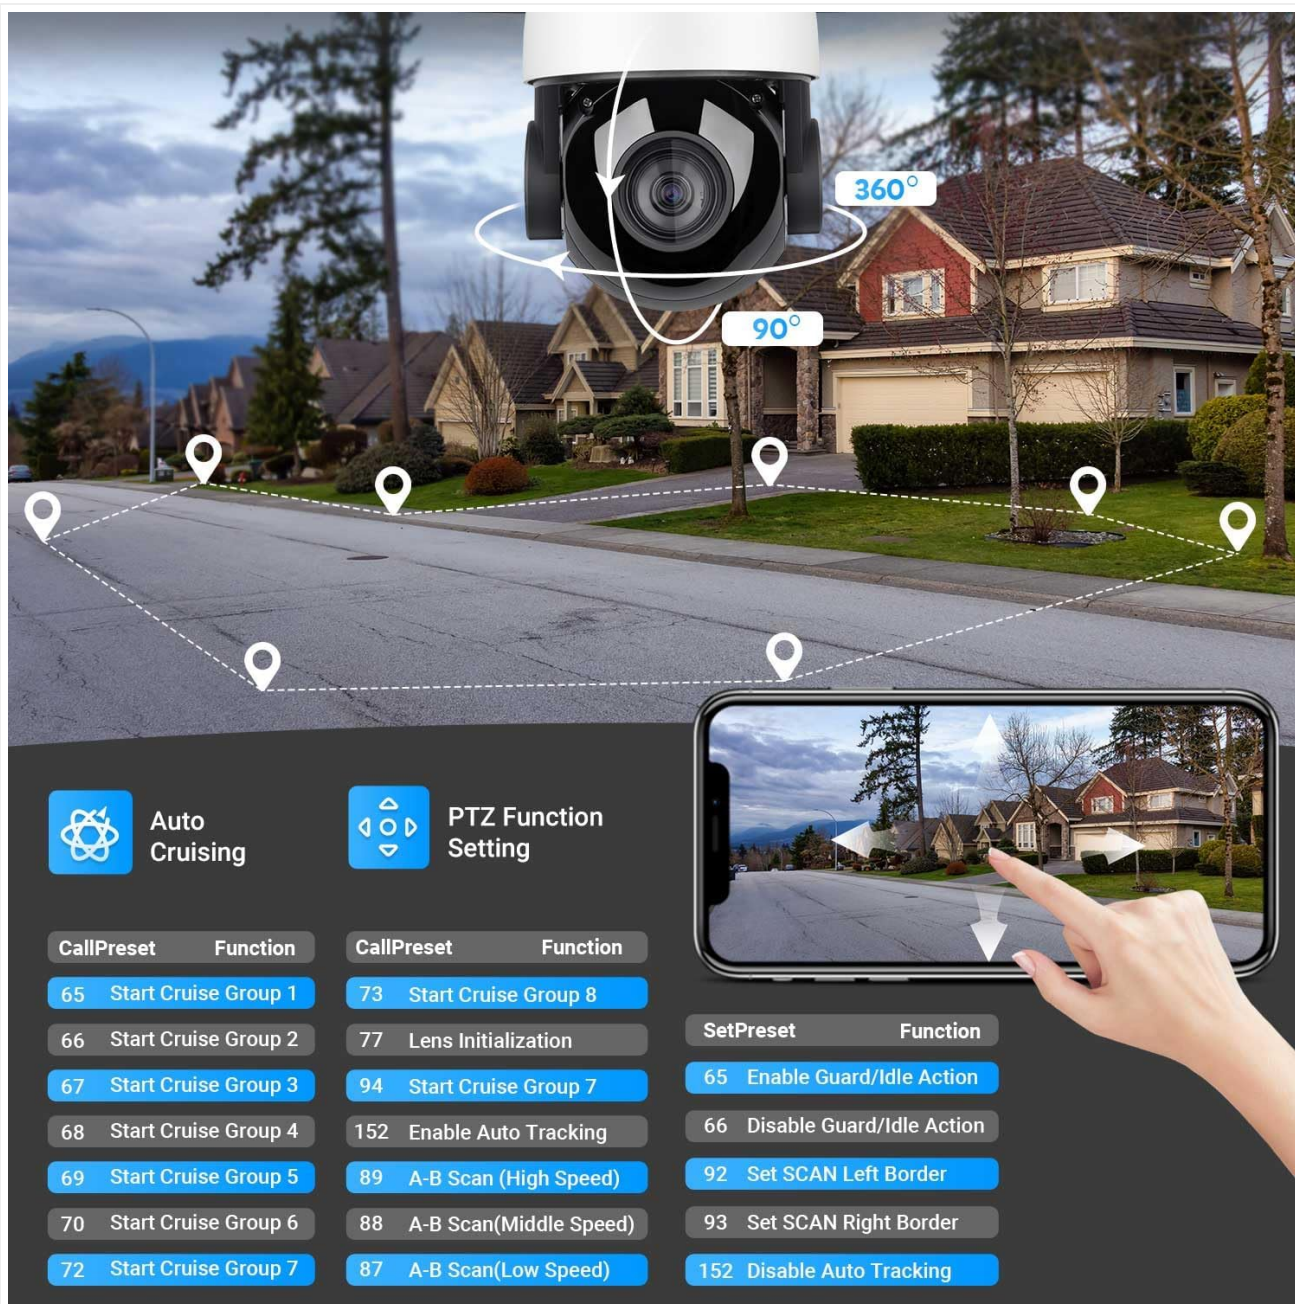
360°

90°

Auto Cruising

PTZ Function Setting

| CallPreset | Function |
|---|---|
| 65 | Start Cruise Group 1 |
| 66 | Start Cruise Group 2 |
| 67 | Start Cruise Group 3 |
| 68 | Start Cruise Group 4 |
| 69 | Start Cruise Group 5 |
| 70 | Start Cruise Group 6 |
| 72 | Start Cruise Group 7 |

| CallPreset | Function |
|---|---|
| 73 | Start Cruise Group 8 |
| 77 | Lens Initialization |
| 94 | Start Cruise Group 7 |
| 152 | Enable Auto Tracking |
| 89 | A-B Scan (High Speed) |
| 88 | A-B Scan(Middle Speed) |
| 87 | A-B Scan(Low Speed) |

| SetPreset | Function |
|---|---|
| 65 | Enable Guard/Idle Action |
| 66 | Disable Guard/Idle Action |
| 92 | Set SCAN Left Border |
| 93 | Set SCAN Right Border |
| 152 | Disable Auto Tracking |